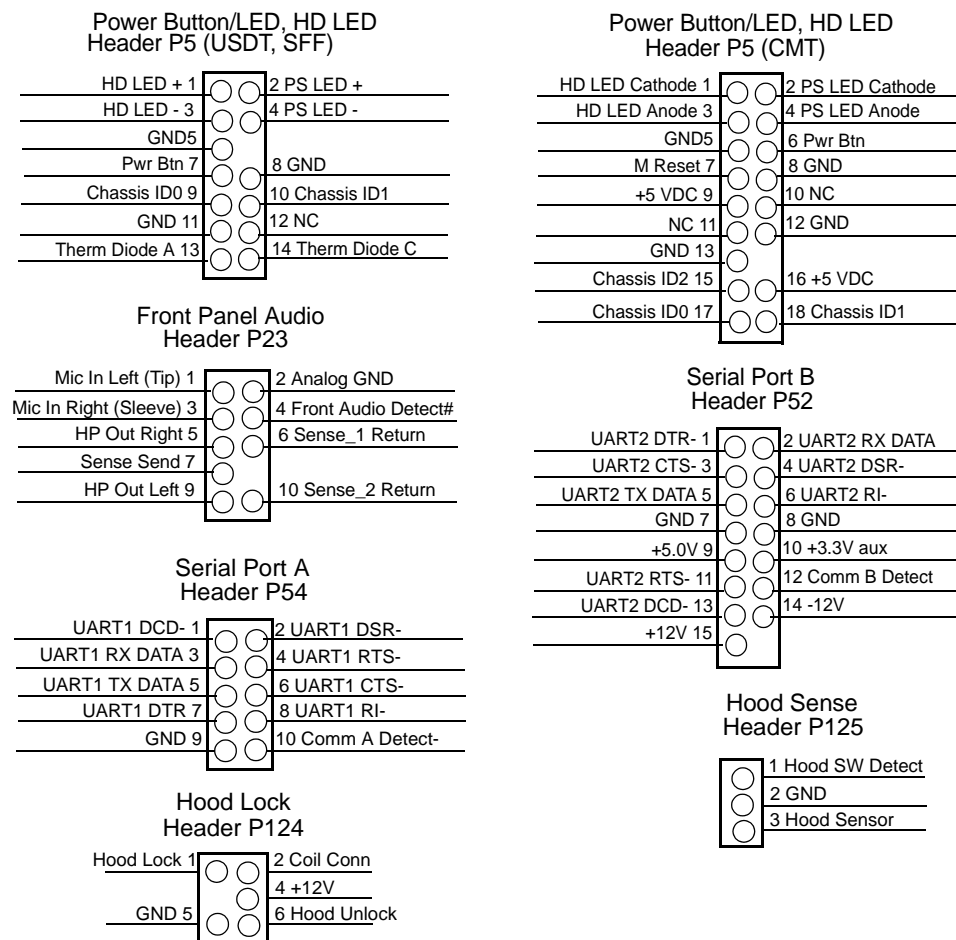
Power Button/LED, HD LED
Header P5 (USDT, SFF)

HD LED + 1
2 PS LED +
HD LED - 3
4 PS LED -
GND5
Pwr Btn 7
8 GND
Chassis ID0 9
10 Chassis ID1
GND 11
12 NC
Therm Diode A 13
14 Therm Diode C

Front Panel Audio
Header P23

Mic In Left (Tip) 1
2 Analog GND
Mic In Right (Sleeve) 3
4 Front Audio Detect#
HP Out Right 5
6 Sense_1 Return
Sense Send 7
HP Out Left 9
10 Sense_2 Return

Serial Port A
Header P54

UART1 DCD- 1
2 UART1 DSR-
UART1 RX DATA 3
4 UART1 RTS-
UART1 TX DATA 5
6 UART1 CTS-
UART1 DTR 7
8 UART1 RI-
GND 9
10 Comm A Detect-

Hood Lock
Header P124

Hood Lock 1
2 Coil Conn
4 +12V
GND 5
6 Hood Unlock

Power Button/LED, HD LED
Header P5 (CMT)

HD LED Cathode 1
2 PS LED Cathode
HD LED Anode 3
4 PS LED Anode
GND5
6 Pwr Btn
M Reset 7
8 GND
+5 VDC 9
10 NC
NC 11
12 GND
GND 13
Chassis ID2 15
16 +5 VDC
Chassis ID0 17
18 Chassis ID1

Serial Port B
Header P52

UART2 DTR- 1
2 UART2 RX DATA
UART2 CTS- 3
4 UART2 DSR-
UART2 TX DATA 5
6 UART2 RI-
GND 7
8 GND
+5.0V 9
10 +3.3V aux
UART2 RTS- 11
12 Comm B Detect
UART2 DCD- 13
14 -12V
+12V 15

Hood Sense
Header P125

1 Hood SW Detect
2 GND
3 Hood Sensor